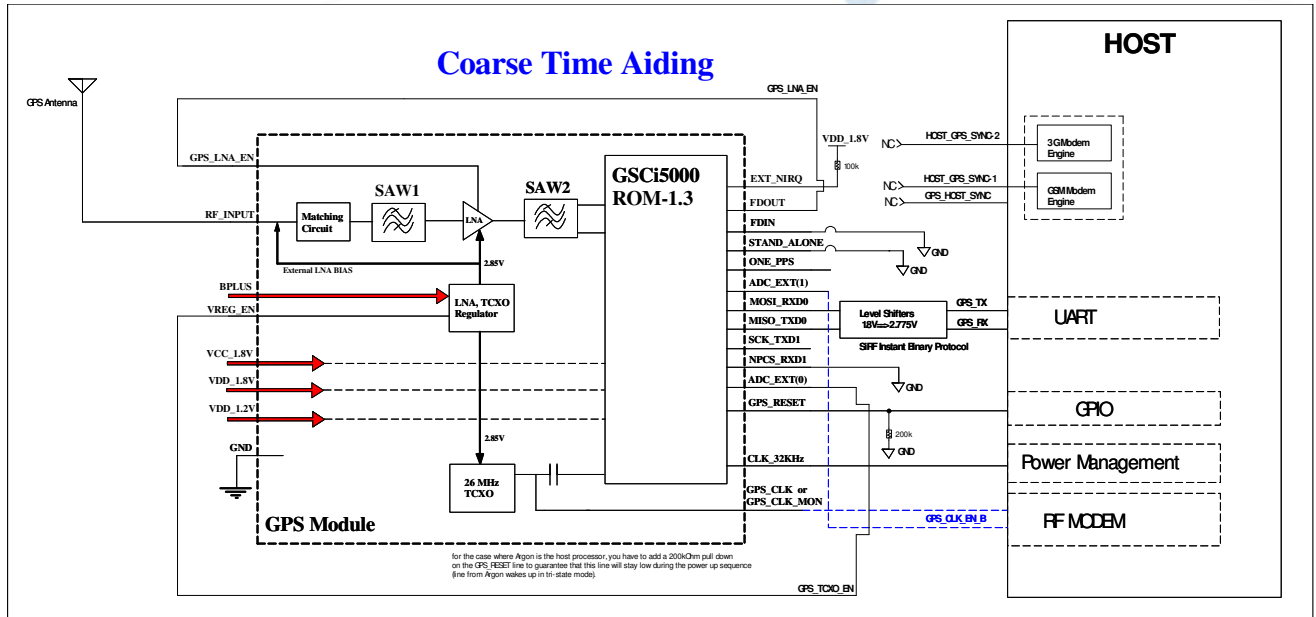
Coarse Time Aiding

HOST

GPS Antenna

GPS_LNA_EN

GPS_LNA_EN

RF_INPUT

Matching Circuit

SAW1

LNA

SAW2

External LNA BIAS

2.85V

BPLUS

VREG_EN

LNA, TCXO Regulator

VCC_1.8V

VDD_1.8V

VDD_1.2V

GND

2.85V

26 MHz TCXO

GPS Module

GSCi5000 ROM-1.3

EXT_NIRQ

FDOUT

FDIN

STAND_ALONE

ONE_PPS

ADC_EXT(1)

MOSI_RXD0

MISO_TXD0

SCK_TXD1

NPCS_RXD1

ADC_EXT(0)

GPS_RESET

CLK_32KHz

GPS_CLK or GPS_CLK_MON

VDD_1.8V

100k

NC

NC

NC

HOST_GPS_SYNC-2

HOST_GPS_SYNC-1

GPS_HOST_SYNC

3GModem Engine

GSM Modem Engine

GND

GND

Level Shifters 1.8V<=>2.775V

SiRF Instant Binary Protocol

GPS_TX

GPS_RX

UART

GND

GPIO

200k

GND

Power Management

GPS_CLK_EN_B

RF MODEM

for the case where Argon is the host processor, you have to add a 200kOhm pull down on the GPS_RESET line to guarantee that this line will stay low during the power up sequence (line from Argon wakes up in tri-state mode).

GPS_TCXO_EN